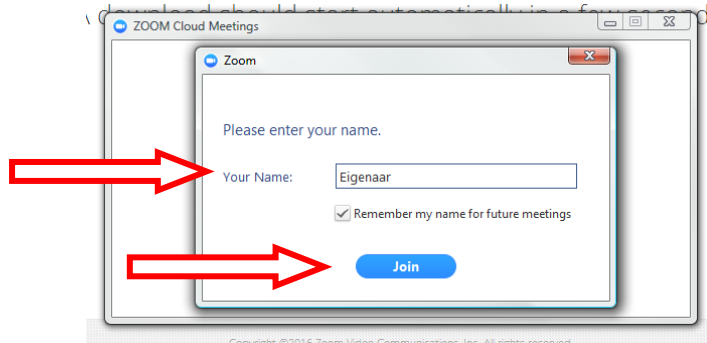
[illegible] download should start automatically in a few second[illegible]

ZOOM Cloud Meetings

Zoom

Please enter your name.

Your Name: Eigenaar

Remember my name for future meetings

Join

Copyright ©2016 Zoom Video Communications, Inc. All rights reserved.